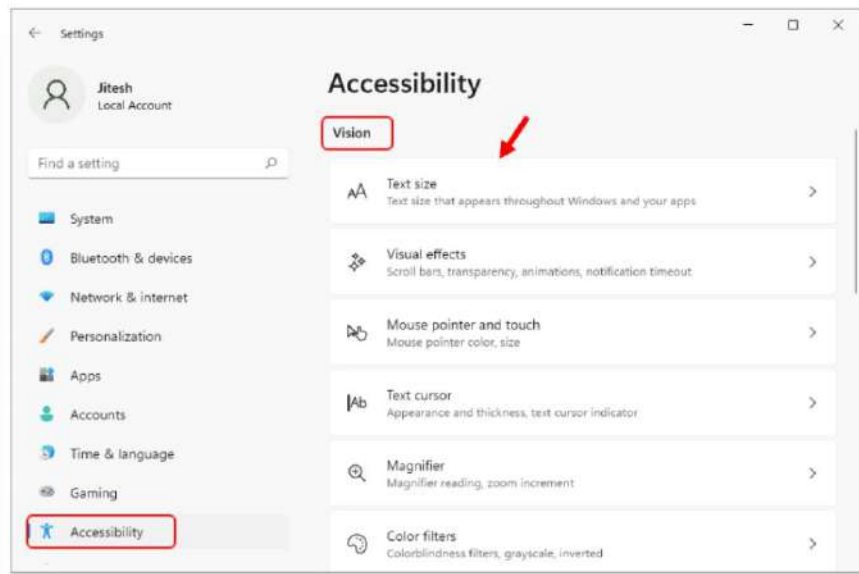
Settings

Jitesh
Local Account

Find a setting

System
Bluetooth & devices
Network & internet
Personalization
Apps
Accounts
Time & language
Gaming
Accessibility

Accessibility

Vision

AA Text size
Text size that appears throughout Windows and your apps

Visual effects
Scroll bars, transparency, animations, notification timeout

Mouse pointer and touch
Mouse pointer color, size

|Ab Text cursor
Appearance and thickness, text cursor indicator

Magnifier
Magnifier reading, zoom increment

Color filters
Colorblindness filters, grayscale, inverted